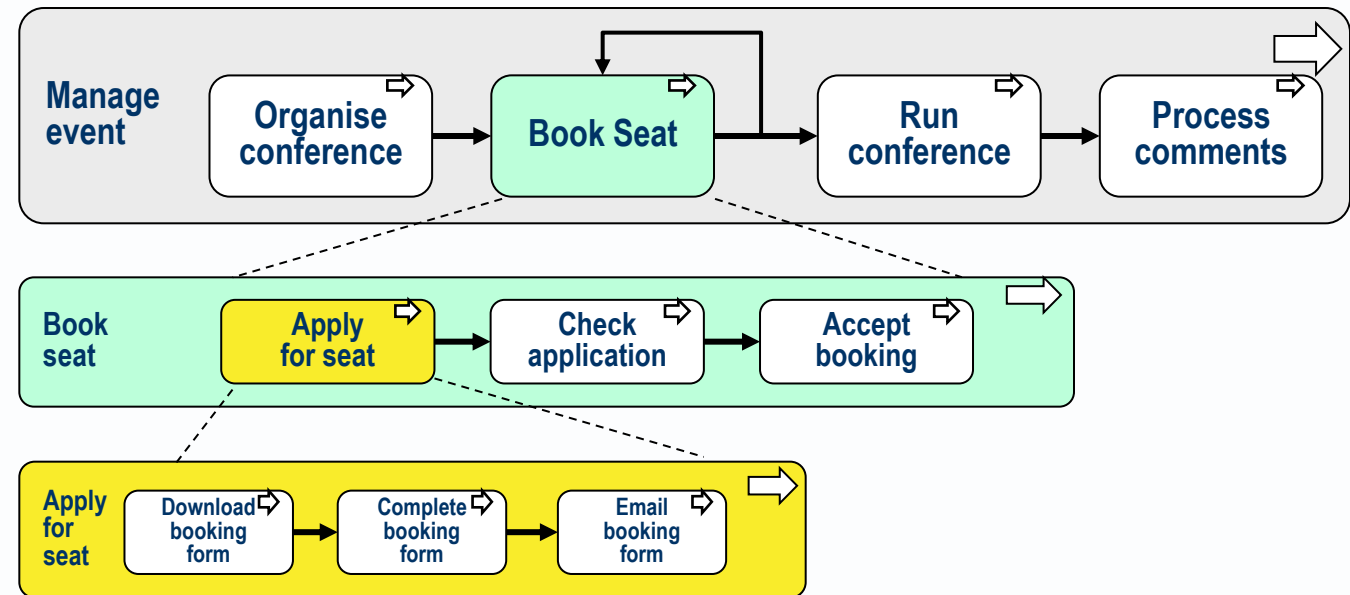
Manage event

Organise conference

Book Seat

Run conference

Process comments

Book seat

Apply for seat

Check application

Accept booking

Apply for seat

Download booking form

Complete booking form

Email booking form